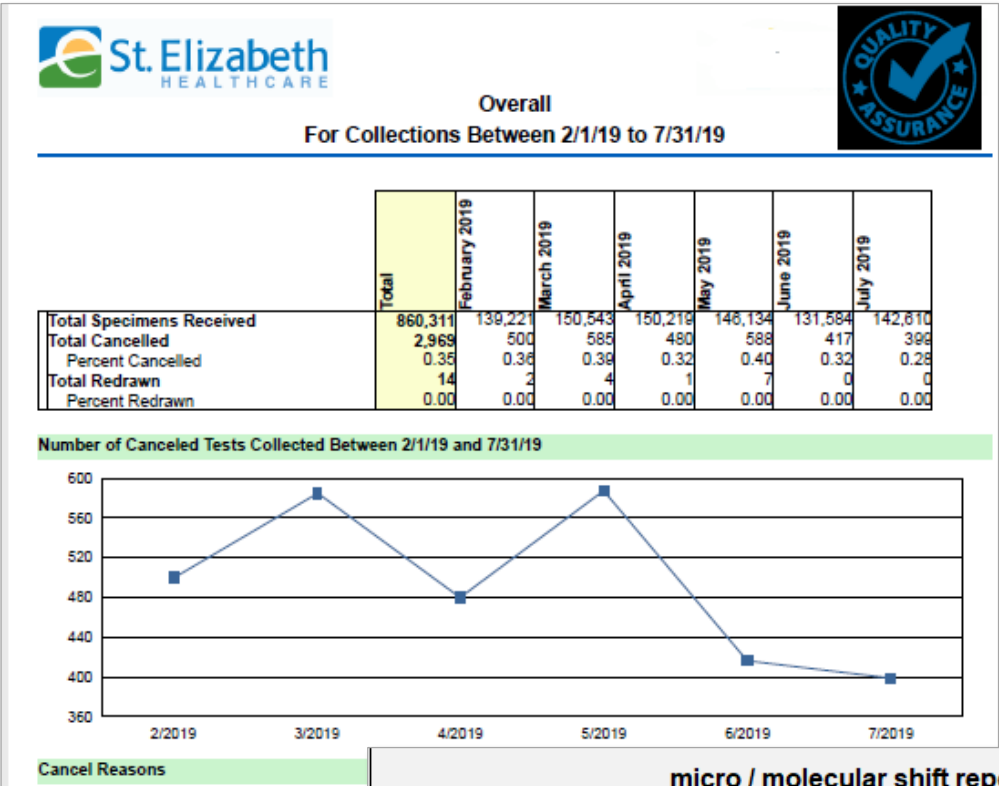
St. Elizabeth HEALTHCARE

QUALITY ASSURANCE

Overall
For Collections Between 2/1/19 to 7/31/19

| | Total | February 2019 | March 2019 | April 2019 | May 2019 | June 2019 | July 2019 |
|---|---|---|---|---|---|---|---|
| Total Specimens Received | 860,311 | 139,221 | 150,543 | 150,219 | 146,134 | 131,584 | 142,610 |
| Total Cancelled | 2,969 | 500 | 585 | 480 | 588 | 417 | 399 |
| Percent Cancelled | 0.35 | 0.36 | 0.39 | 0.32 | 0.40 | 0.32 | 0.28 |
| Total Redrawn | 14 | 2 | 4 | 1 | 7 | 0 | 0 |
| Percent Redrawn | 0.00 | 0.00 | 0.00 | 0.00 | 0.00 | 0.00 | 0.00 |

Number of Canceled Tests Collected Between 2/1/19 and 7/31/19

600
560
520
480
440
400
360

2/2019 3/2019 4/2019 5/2019 6/2019 7/2019

Cancel Reasons

micro / molecular shift rep